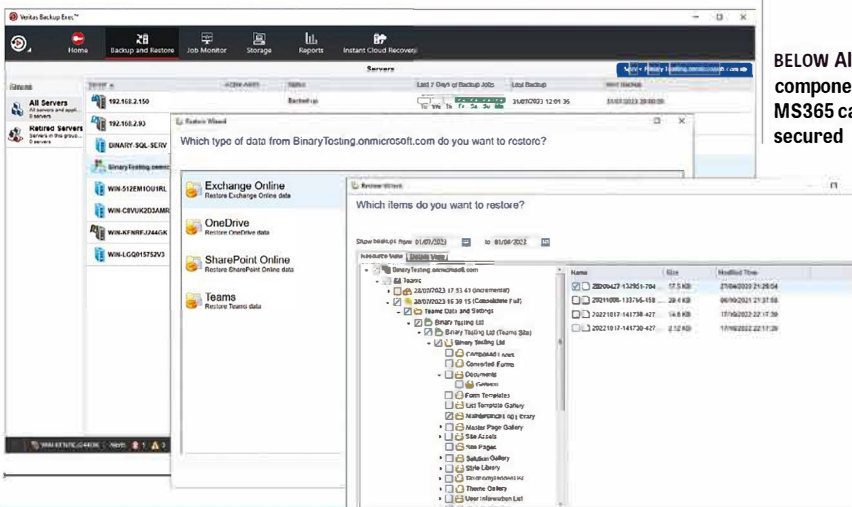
Veritas Backup Exec™

Home Backup and Restore Job Monitor Storage Reports Instant Cloud Recovery

Servers

All Servers
All servers and appl...
0 servers

Retired Servers
Servers in this grou...
0 servers

Name | Status | Last 7 Days of Backup Jobs | Last Backup | Next Backup

192.168.2.150 Backed up 31/07/2023 12:01:35 31/07/2023 20:00:00
192.168.2.93
BINARY-SQL-SERV
BinaryTesting.onmicr
WIN-512EM1OU1RL
WIN-C8VUK2D3AMR
WIN-KFNRF3J44GK
WIN-LGQ01S752V3

Restore Wizard

Which type of data from BinaryTesting.onmicrosoft.com do you want to restore?

Exchange Online
Restore Exchange Online data

OneDrive
Restore OneDrive data

SharePoint Online
Restore SharePoint Online data

Teams
Restore Teams data

Restore Wizard

Which items do you want to restore?

Show backups from 01/01/2023 to 01/08/2023

Resource View | Details View

BinaryTesting.onmicrosoft.com
All Teams
28/07/2023 17:53:41 (Incremental)
28/07/2023 16:30:15 (Consolidate Full)
Teams Data and Settings
Binary Testing Ltd
Binary Testing Ltd (Teams Site)
Binary Testing Ltd
Composed Looks
Converted Forms
Documents
General
Form Templates
List Template Gallery
Maintenance Log Library
Master Page Gallery
Site Assets
Site Pages
Solution Gallery
Style Library
TaxonomyHiddenList
Theme Gallery
User Information List

Name | Size | Modified Time
20230427-132951-704... 17.5 KB 27/04/2023 21:29:54
20221008-133766-458... 29.4 KB 08/09/2021 21:37:58
20221017-141738-427... 14.6 KB 17/10/2022 22:17:39
20221017-141738-427... 2.12 KB 17/10/2022 22:17:39

BELOW All
compone
MS365 ca
secured